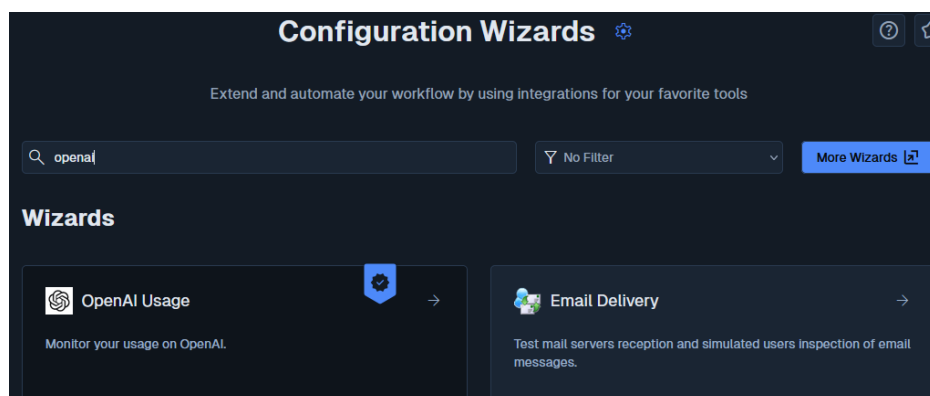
Configuration Wizards

Extend and automate your workflow by using integrations for your favorite tools

openai

No Filter

More Wizards

Wizards

OpenAI Usage

Monitor your usage on OpenAI.

Email Delivery

Test mail servers reception and simulated users inspection of email messages.